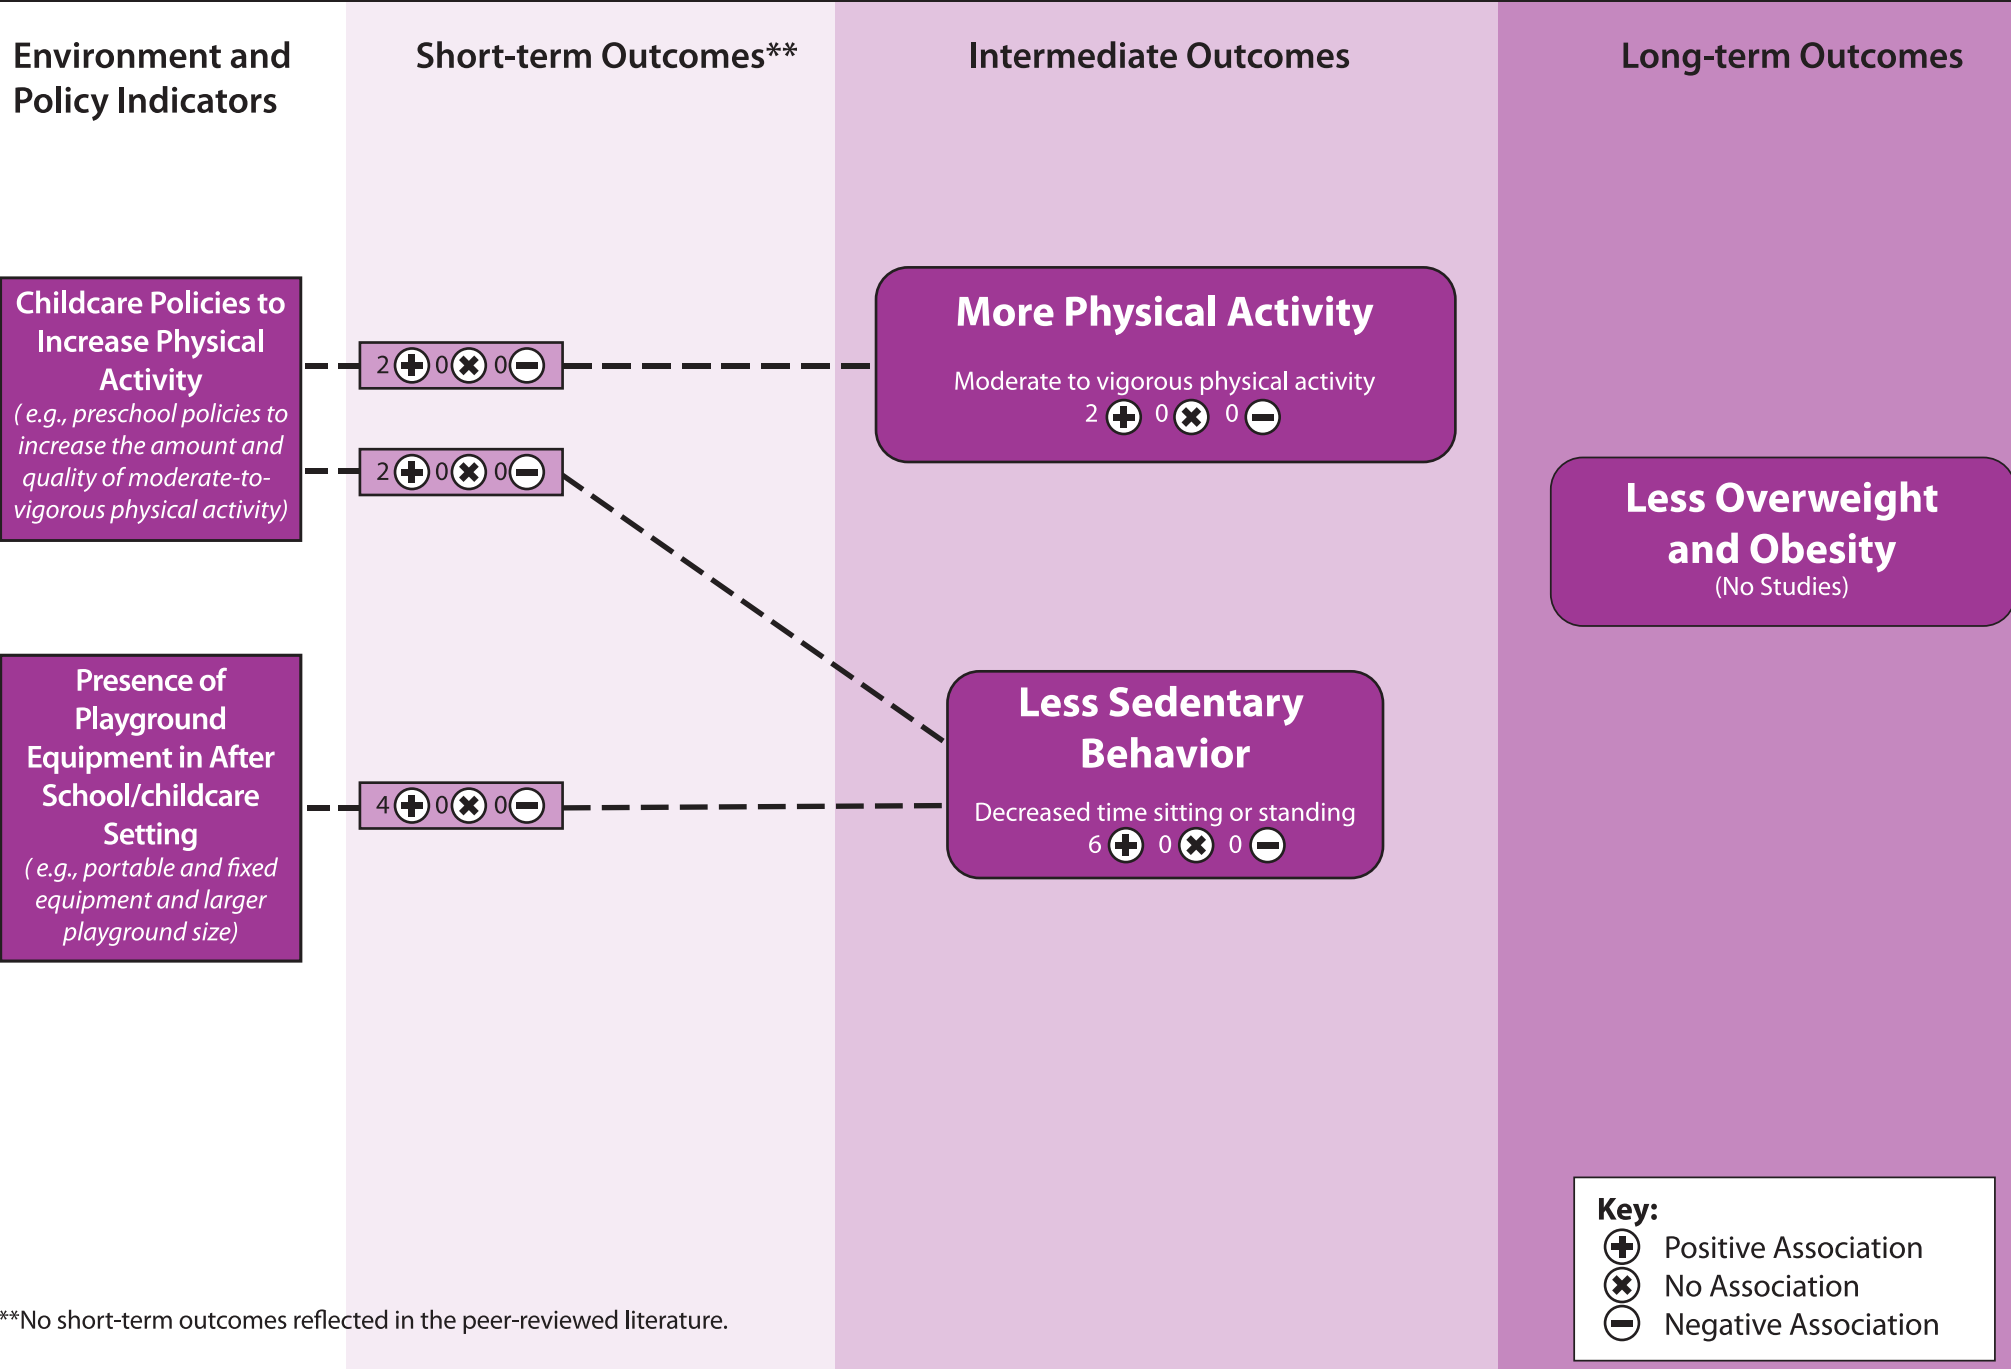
Environment and Policy Indicators

Short-term Outcomes**

Intermediate Outcomes

Long-term Outcomes

Childcare Policies to Increase Physical Activity
( e.g., preschool policies to increase the amount and quality of moderate-to-vigorous physical activity)

2 ⊕ 0 ⊗ 0 ⊖

2 ⊕ 0 ⊗ 0 ⊖

More Physical Activity
Moderate to vigorous physical activity
2 ⊕ 0 ⊗ 0 ⊖

Less Overweight and Obesity
(No Studies)

Presence of Playground Equipment in After School/childcare Setting
( e.g., portable and fixed equipment and larger playground size)

4 ⊕ 0 ⊗ 0 ⊖

Less Sedentary Behavior
Decreased time sitting or standing
6 ⊕ 0 ⊗ 0 ⊖

**No short-term outcomes reflected in the peer-reviewed literature.

Key:
⊕ Positive Association
⊗ No Association
⊖ Negative Association